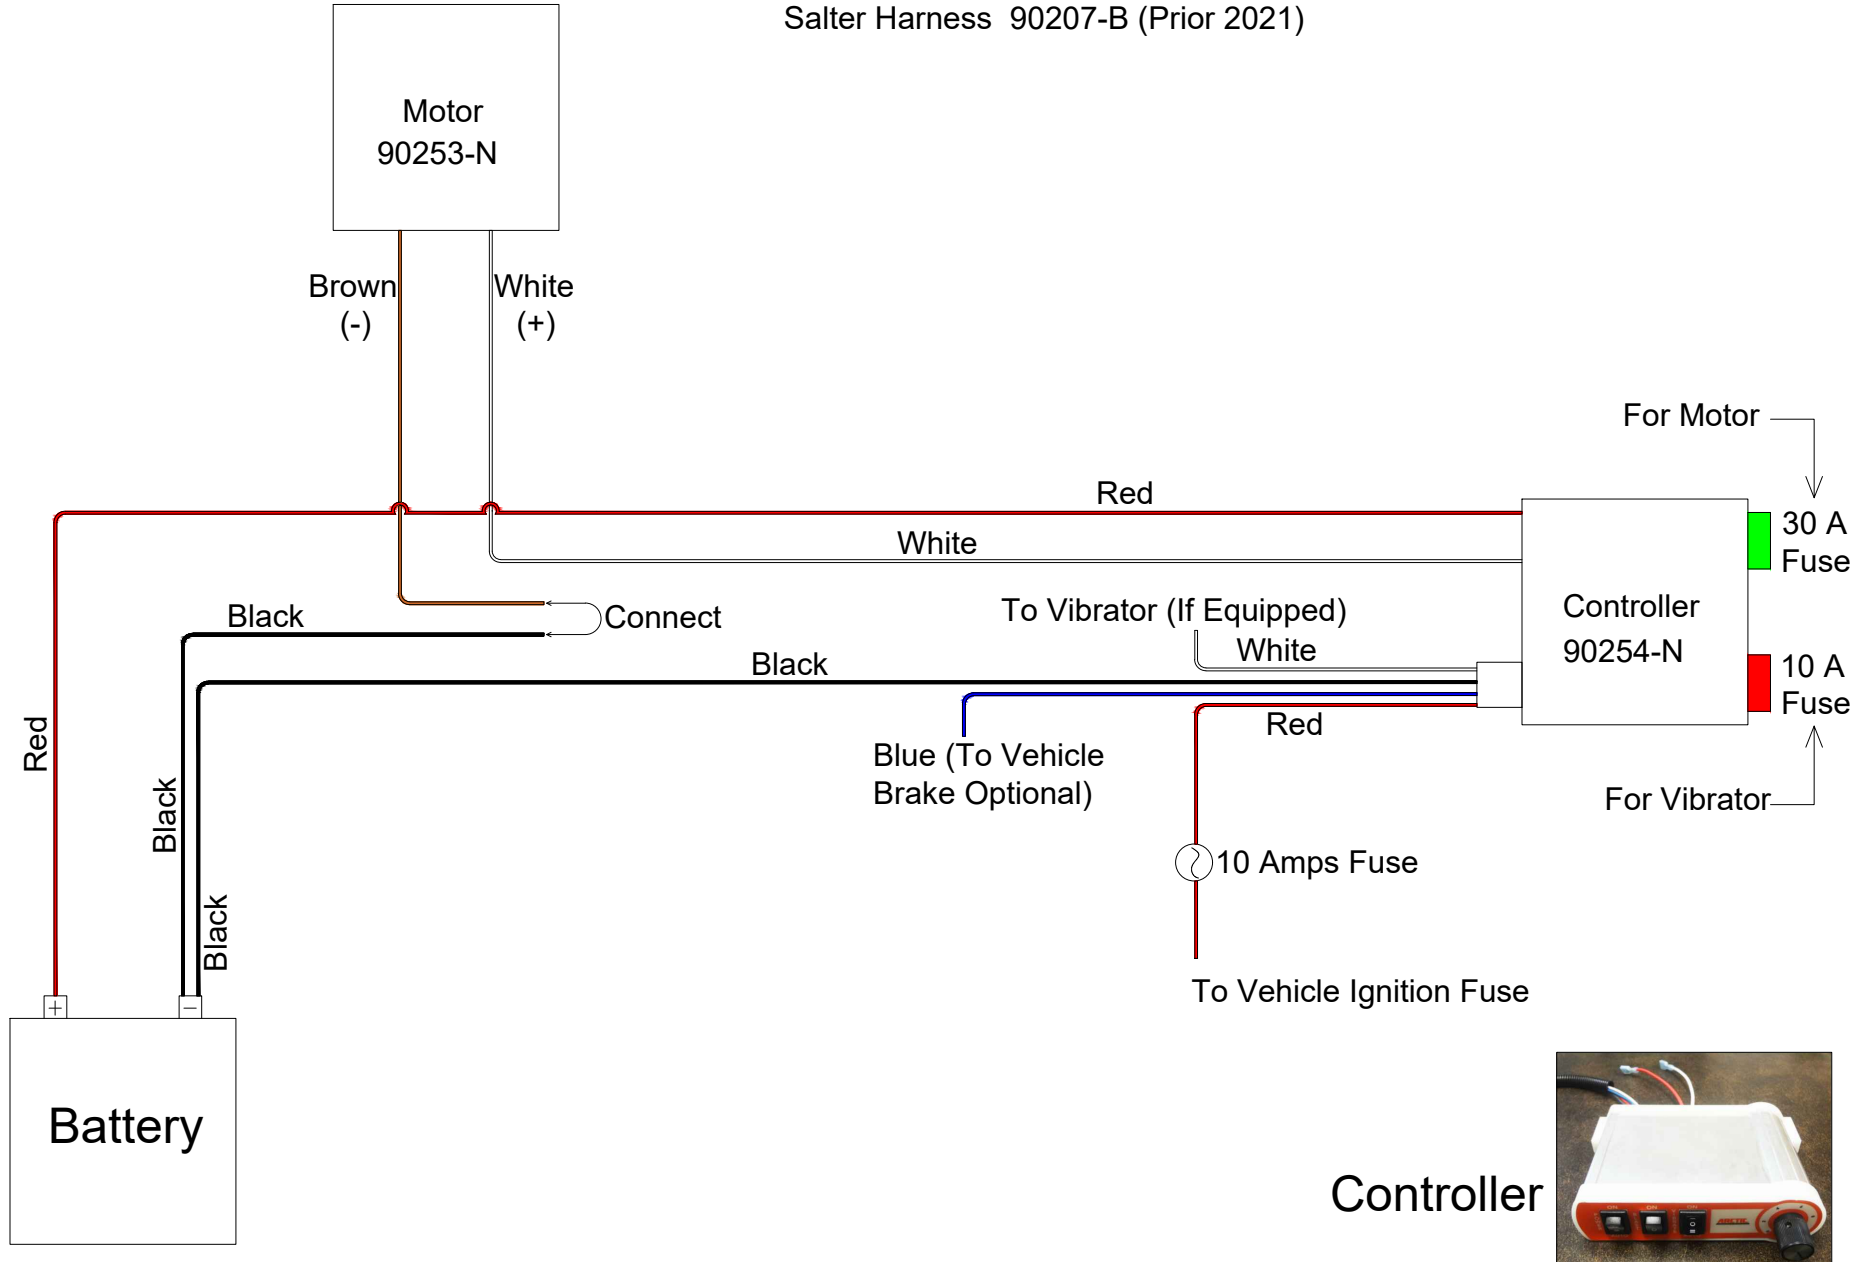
Salter Harness 90207-B (Prior 2021)

Motor
90253-N

Brown
(-)

White
(+)

For Motor

Red

White

30 A
Fuse

Black

Connect

To Vibrator (If Equipped)

White

Controller
90254-N

Black

10 A
Fuse

Red

Blue (To Vehicle
Brake Optional)

For Vibrator

Red

Black

Black

10 Amps Fuse

To Vehicle Ignition Fuse

+

−

Battery

Controller